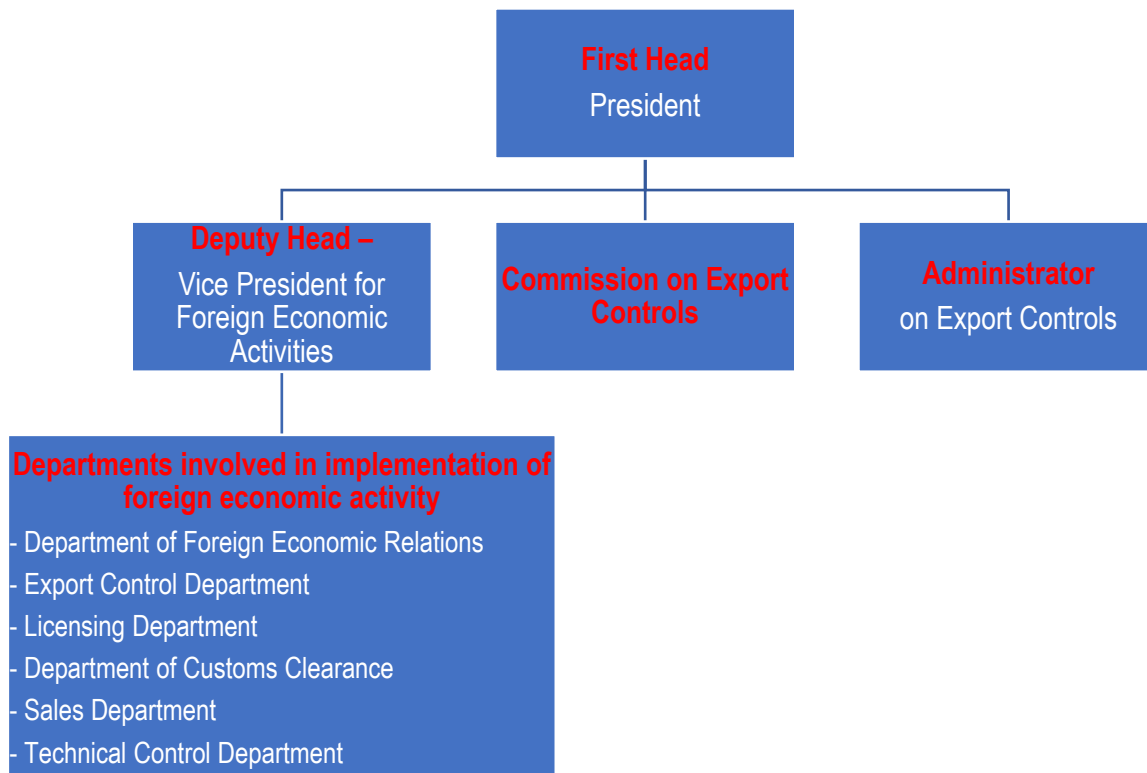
First Head
President

Deputy Head –
Vice President for Foreign Economic Activities

Commission on Export Controls

Administrator
on Export Controls

Departments involved in implementation of foreign economic activity
- Department of Foreign Economic Relations
- Export Control Department
- Licensing Department
- Department of Customs Clearance
- Sales Department
- Technical Control Department